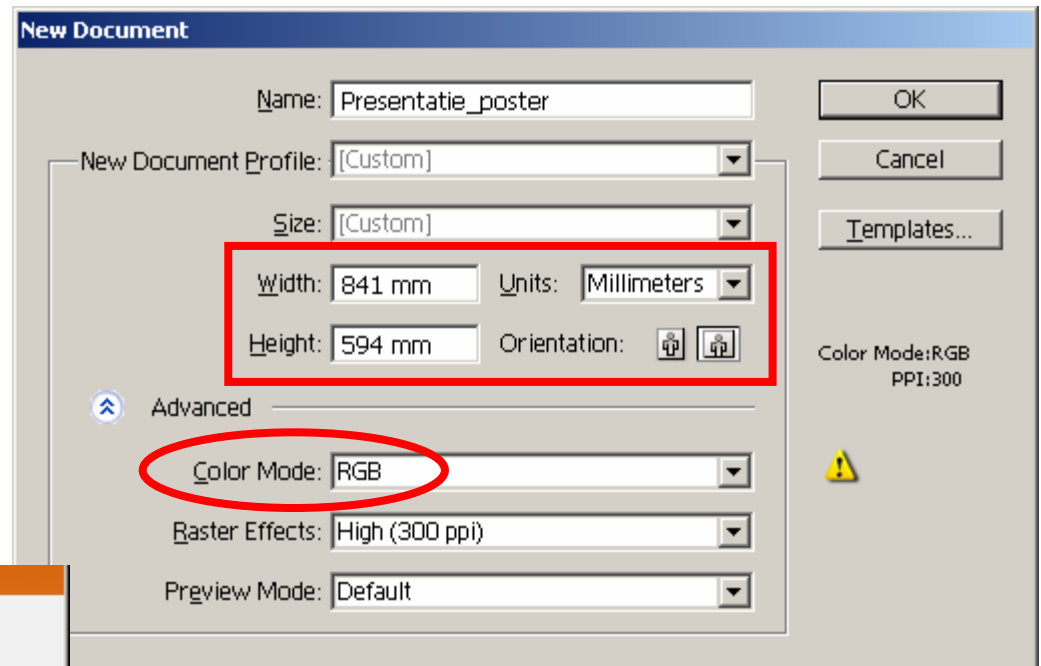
New Document

Name: Presentatie_poster

OK

Cancel

New Document Profile: [Custom]

Size: [Custom]

Templates...

Width: 841 mm

Units: Millimeters

Height: 594 mm

Orientation:

Color Mode:RGB
PPI:300

Advanced

Color Mode: RGB

Raster Effects: High (300 ppi)

Preview Mode: Default